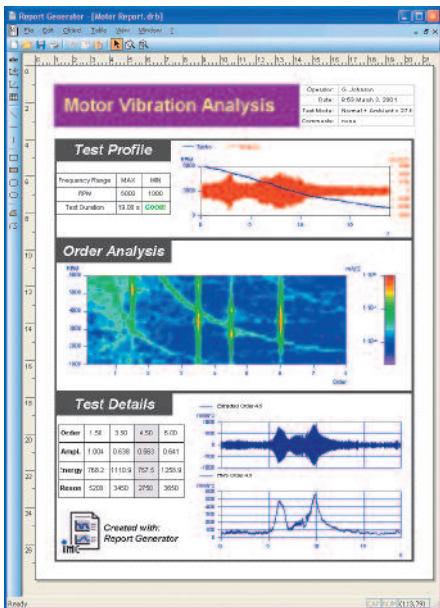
Report Generator - [Motor Report.drb]

File Edit Object Tools View Window ?

Motor Vibration Analysis

| Operator: | G. Johnson |
|---|---|
| Date: | 8:59 March 3, 2001 |
| Test Mode: | Normal + Ambient = 27.4 |
| Comments: | none |

Test Profile

| Frequency Range | MAX | MIN |
|---|---|---|
| RPM | 5000 | 1000 |
| Test Duration | 19.08 s | GOOD |

Order Analysis

Order

Test Details

| Order | 1.50 | 3.50 | 4.50 | 6.00 |
|---|---|---|---|---|
| Ampl. | 1.004 | 0.638 | 0.993 | 0.641 |
| Energy | 768.2 | 1110.9 | 757.5 | 1258.9 |
| Reson | 5208 | 3450 | 2750 | 3650 |

Extracted Order 4.5

RMS Order 4.5

Created with: Report Generator

imc

Ready